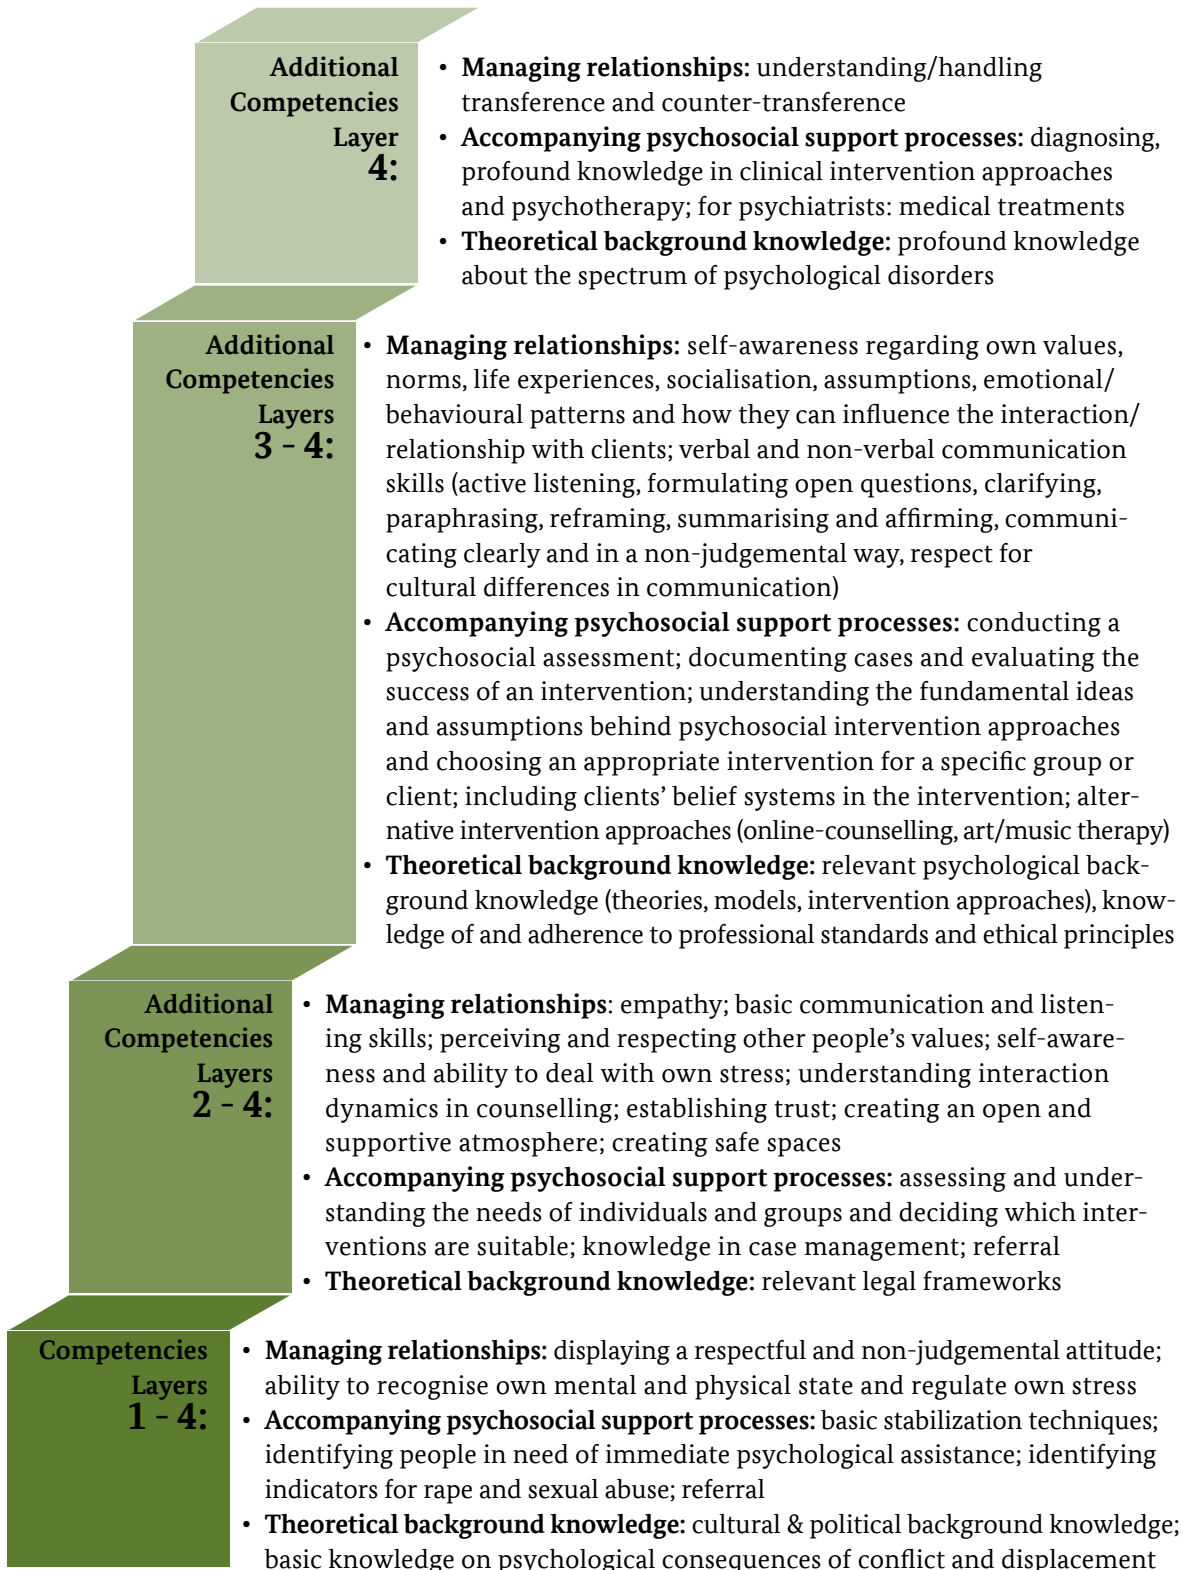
Additional Competencies Layer 4:

• **Managing relationships:** understanding/handling transference and counter-transference
• **Accompanying psychosocial support processes:** diagnosing, profound knowledge in clinical intervention approaches and psychotherapy; for psychiatrists: medical treatments
• **Theoretical background knowledge:** profound knowledge about the spectrum of psychological disorders

Additional Competencies Layers 3 - 4:

• **Managing relationships:** self-awareness regarding own values, norms, life experiences, socialisation, assumptions, emotional/ behavioural patterns and how they can influence the interaction/ relationship with clients; verbal and non-verbal communication skills (active listening, formulating open questions, clarifying, paraphrasing, reframing, summarising and affirming, communicating clearly and in a non-judgemental way, respect for cultural differences in communication)
• **Accompanying psychosocial support processes:** conducting a psychosocial assessment; documenting cases and evaluating the success of an intervention; understanding the fundamental ideas and assumptions behind psychosocial intervention approaches and choosing an appropriate intervention for a specific group or client; including clients' belief systems in the intervention; alternative intervention approaches (online-counselling, art/music therapy)
• **Theoretical background knowledge:** relevant psychological background knowledge (theories, models, intervention approaches), knowledge of and adherence to professional standards and ethical principles

Additional Competencies Layers 2 - 4:

• **Managing relationships**: empathy; basic communication and listening skills; perceiving and respecting other people's values; self-awareness and ability to deal with own stress; understanding interaction dynamics in counselling; establishing trust; creating an open and supportive atmosphere; creating safe spaces
• **Accompanying psychosocial support processes:** assessing and understanding the needs of individuals and groups and deciding which interventions are suitable; knowledge in case management; referral
• **Theoretical background knowledge:** relevant legal frameworks

Competencies Layers 1 - 4:

• **Managing relationships:** displaying a respectful and non-judgemental attitude; ability to recognise own mental and physical state and regulate own stress
• **Accompanying psychosocial support processes:** basic stabilization techniques; identifying people in need of immediate psychological assistance; identifying indicators for rape and sexual abuse; referral
• **Theoretical background knowledge:** cultural & political background knowledge; basic knowledge on psychological consequences of conflict and displacement